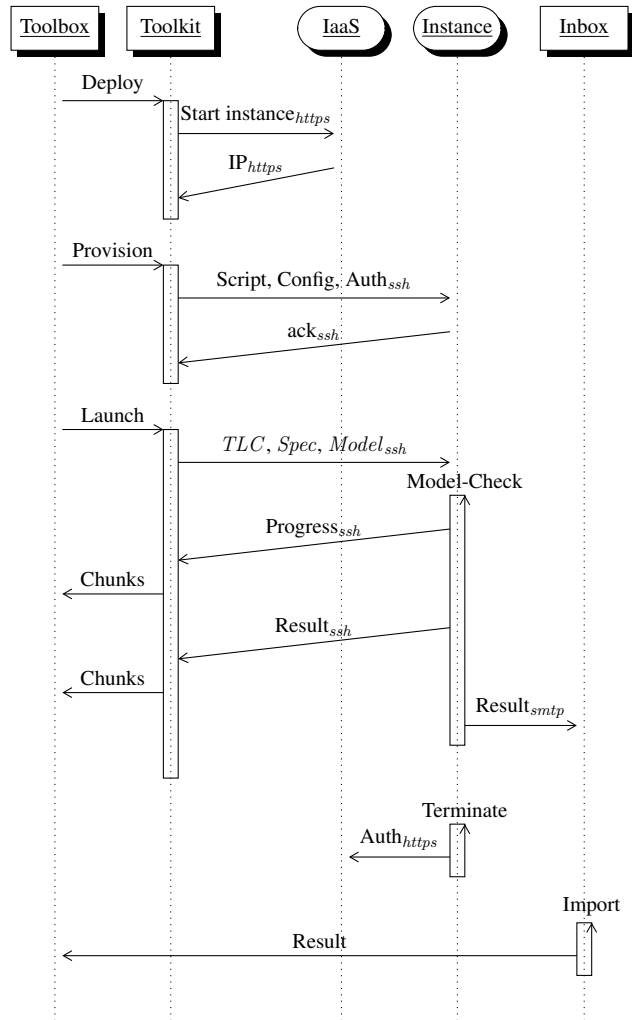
Toolbox Toolkit IaaS Instance Inbox

Deploy

Start instance$_{https}$

IP$_{https}$

Provision

Script, Config, Auth$_{ssh}$

ack$_{ssh}$

Launch

$TLC$, $Spec$, $Model_{ssh}$

Model-Check

Progress$_{ssh}$

Chunks

Result$_{ssh}$

Chunks

Result$_{smtp}$

Terminate

Auth$_{https}$

Import

Result